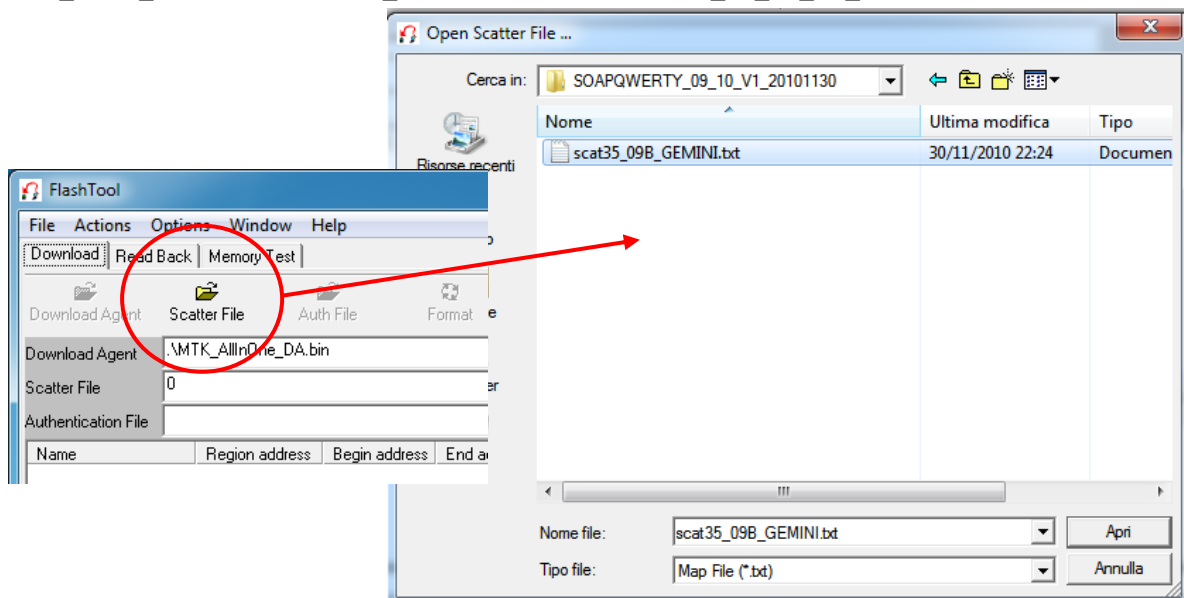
Open Scatter File ...

Cerca in: SOAPQWERTY_09_10_V1_20101130

Risorse recenti

| Nome | Ultima modifica | Tipo |
|---|---|---|
| scat35_09B_GEMINI.txt | 30/11/2010 22:24 | Documen |

Nome file: scat35_09B_GEMINI.txt
Apri
Tipo file: Map File (*.txt)
Annulla

FlashTool

File Actions Options Window Help

Download Read Back Memory Test

Download Agent Scatter File Auth File Format

Download Agent .\MTK_AllInOne_DA.bin
Scatter File 0
Authentication File

| Name | Region address | Begin address | End a |
|---|---|---|---|